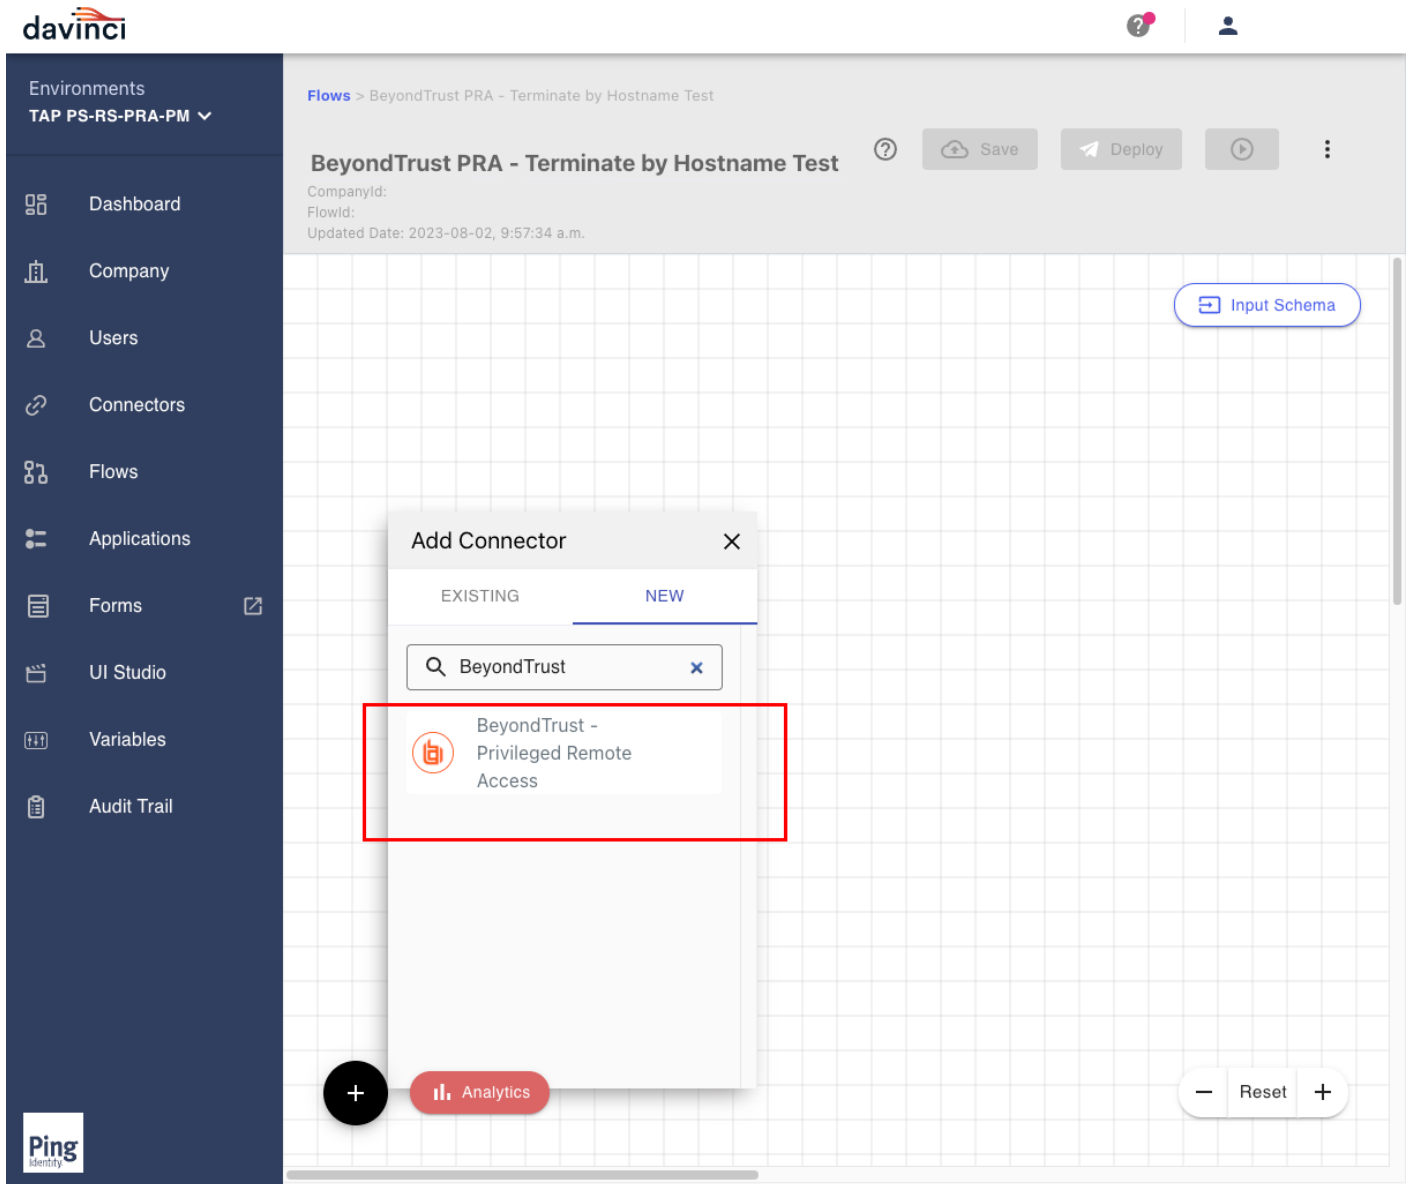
davinci

Environments
TAP PS-RS-PRA-PM

Dashboard
Company
Users
Connectors
Flows
Applications
Forms
UI Studio
Variables
Audit Trail

Ping Identity

Flows > BeyondTrust PRA - Terminate by Hostname Test

BeyondTrust PRA - Terminate by Hostname Test
CompanyId:
FlowId:
Updated Date: 2023-08-02, 9:57:34 a.m.

Save
Deploy

Input Schema

Add Connector
EXISTING
NEW

BeyondTrust

BeyondTrust - Privileged Remote Access

Analytics

Reset